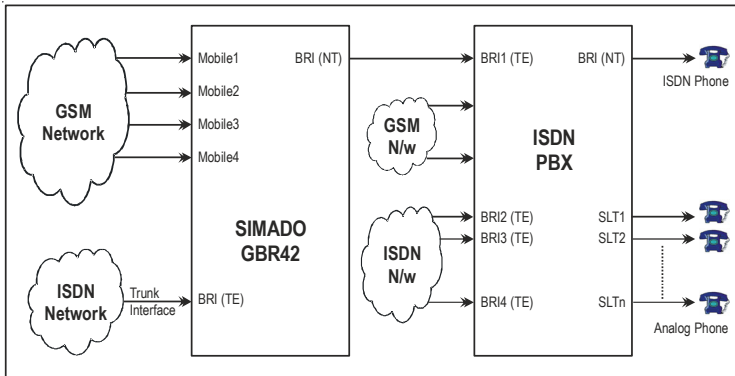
GSM Network

Mobile1
Mobile2
Mobile3
Mobile4

BRI (NT)

SIMADO GBR42

ISDN Network

Trunk Interface

BRI (TE)

GSM N/w

ISDN N/w

BRI1 (TE)
BRI (NT)

ISDN Phone

ISDN PBX

BRI2 (TE)
BRI3 (TE)
BRI4 (TE)

SLT1
SLT2
SLTn

Analog Phone